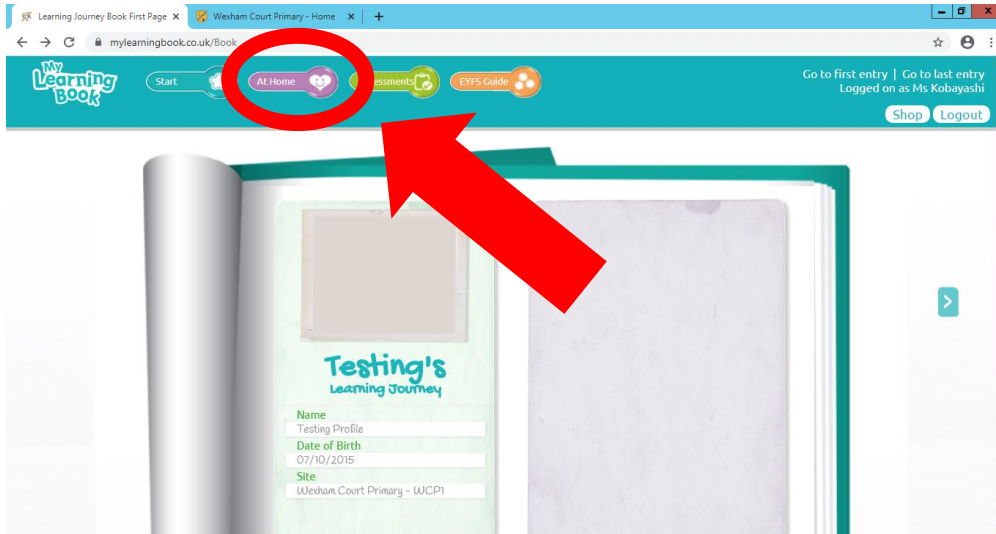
Learning Journey Book First Page ×
Wexham Court Primary - Home ×
+

mylearningbook.co.uk/Book

My Learning Book

Start
At Home
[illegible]essments
EYFS Guide

Go to first entry | Go to last entry
Logged on as Ms Kobayashi
Shop
Logout

Testing's
Learning Journey

Name
Testing Profile
Date of Birth
07/10/2015
Site
Wexham Court Primary - WCP1